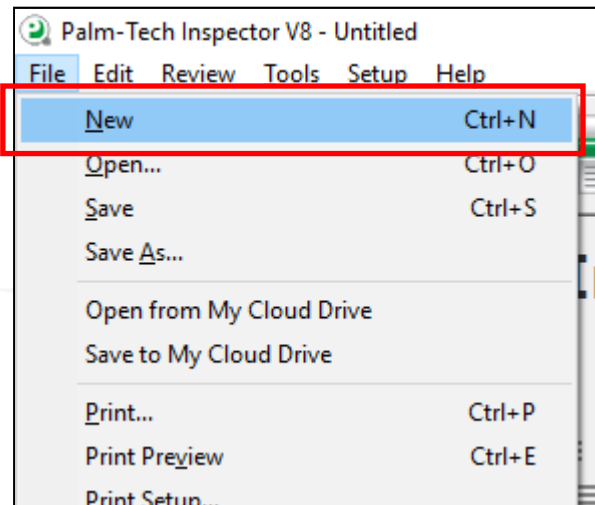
Palm-Tech Inspector V8 - Untitled

File Edit Review Tools Setup Help

New Ctrl+N
Open... Ctrl+O
Save Ctrl+S
Save As...

Open from My Cloud Drive
Save to My Cloud Drive

Print... Ctrl+P
Print Preview Ctrl+E
Print Setup...